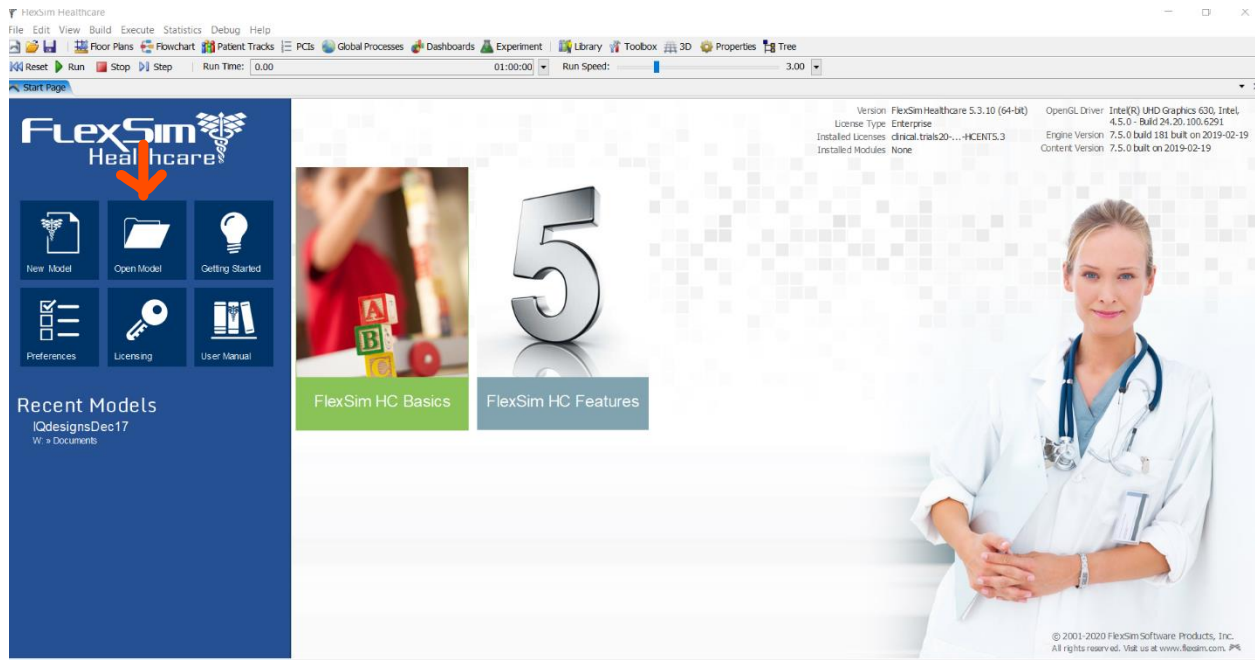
FlexSim Healthcare

File Edit View Build Execute Statistics Debug Help

Floor Plans Flowchart Patient Tracks PCIs Global Processes Dashboards Experiment Library Toolbox 3D Properties Tree

Reset Run Stop Step Run Time: 0.00 01:00:00 Run Speed: 3.00

Start Page

FlexSim Healthcare

New Model Open Model Getting Started

Preferences Licensing User Manual

Recent Models

IQdesignsDec17
W: » Documents

Version FlexSim Healthcare 5.3.10 (64-bit)
License Type Enterprise
Installed Licenses clinical.trials20-...-HCENTS.3
Installed Modules None

OpenGL Driver Intel(R) UHD Graphics 630, Intel, 4.5.0 - Build 24.20.100.6291
Engine Version 7.5.0 build 181 built on 2019-02-19
Content Version 7.5.0 built on 2019-02-19

5

FlexSim HC Basics

FlexSim HC Features

© 2001-2020 FlexSim Software Products, Inc.
All rights reserved. Visit us at www.flexsim.com.